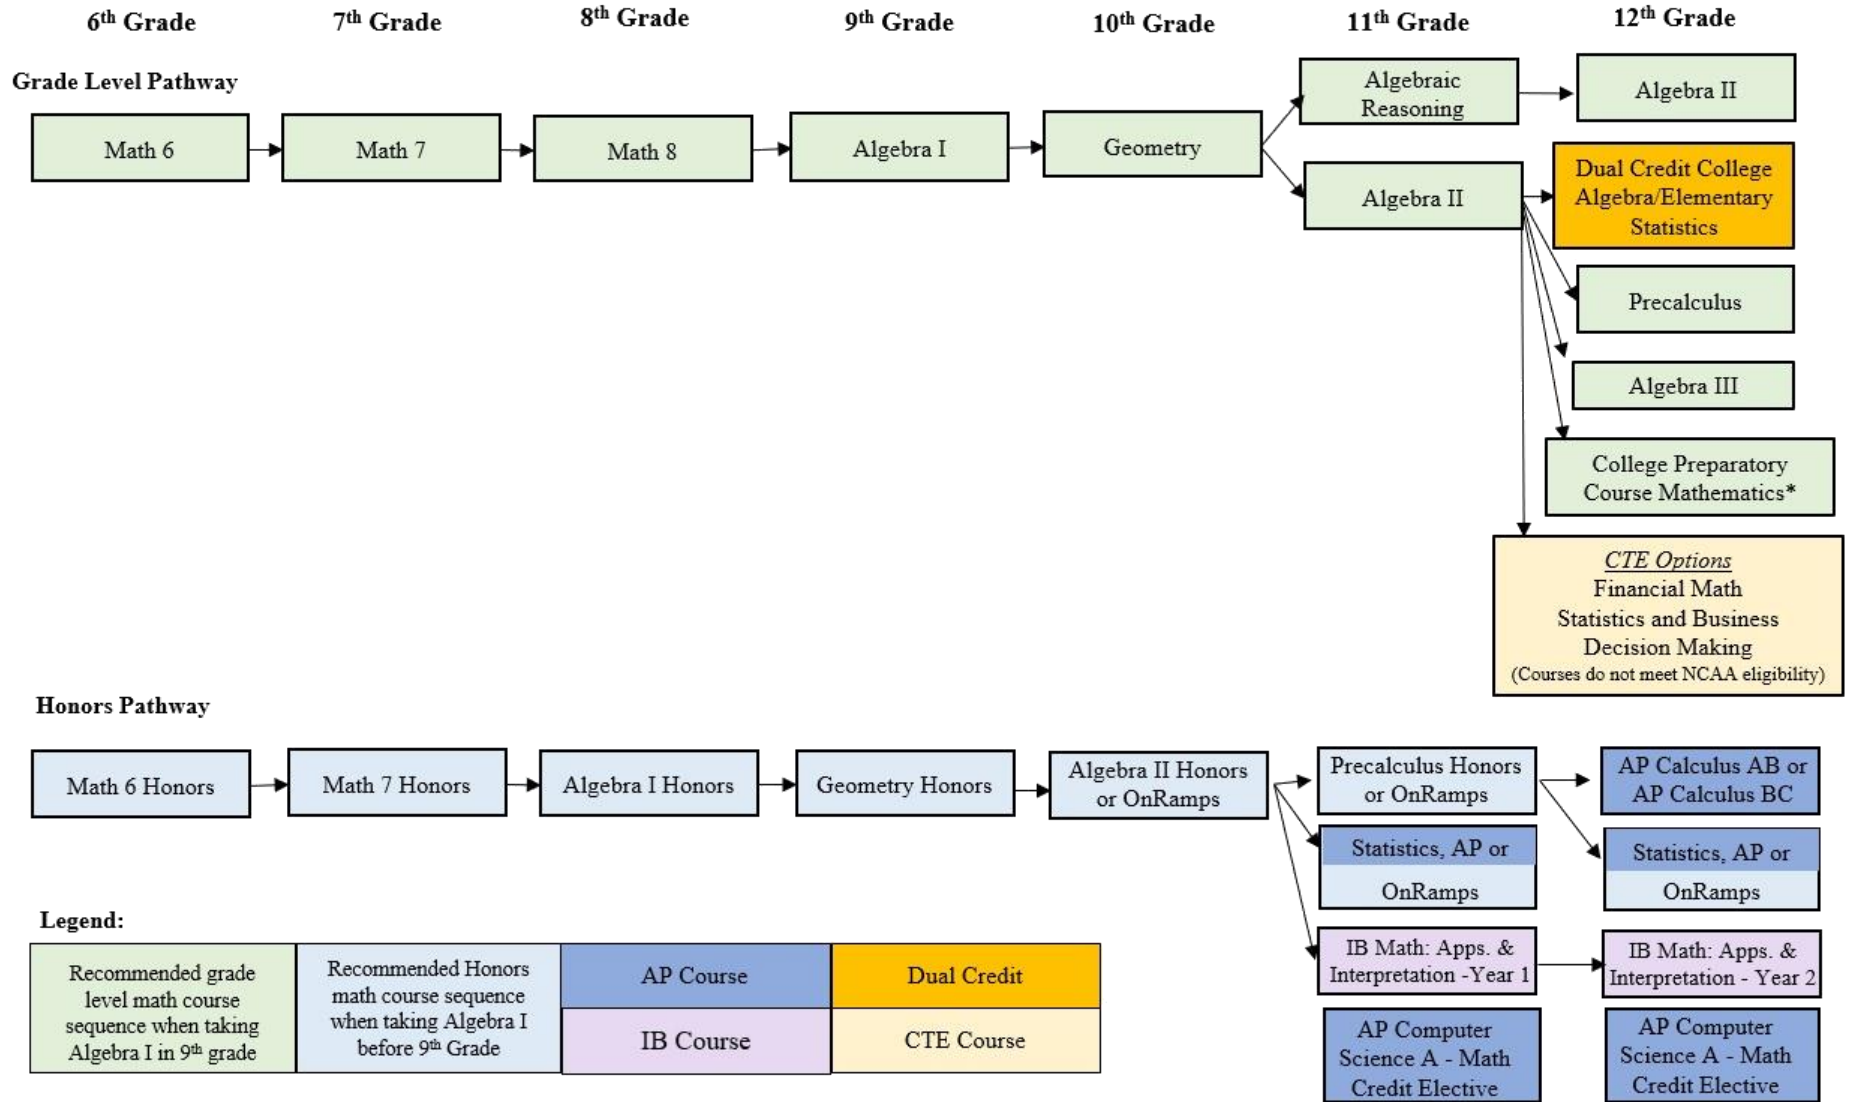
6th Grade 7th Grade 8th Grade 9th Grade 10th Grade 11th Grade 12th Grade

Grade Level Pathway

Math 6

Math 7

Math 8

Algebra I

Geometry

Algebraic Reasoning

Algebra II

Algebra II

Dual Credit College Algebra/Elementary Statistics

Precalculus

Algebra III

College Preparatory Course Mathematics*

CTE Options
Financial Math
Statistics and Business Decision Making
(Courses do not meet NCAA eligibility)

Honors Pathway

Math 6 Honors

Math 7 Honors

Algebra I Honors

Geometry Honors

Algebra II Honors or OnRamps

Precalculus Honors or OnRamps

AP Calculus AB or AP Calculus BC

Statistics, AP or OnRamps

Statistics, AP or OnRamps

IB Math: Apps. & Interpretation -Year 1

IB Math: Apps. & Interpretation - Year 2

AP Computer Science A - Math Credit Elective

AP Computer Science A - Math Credit Elective

Legend:

| Recommended grade level math course sequence when taking Algebra I in 9th grade | Recommended Honors math course sequence when taking Algebra I before 9th Grade | AP Course | Dual Credit |
|---|---|---|---|
| | | IB Course | CTE Course |